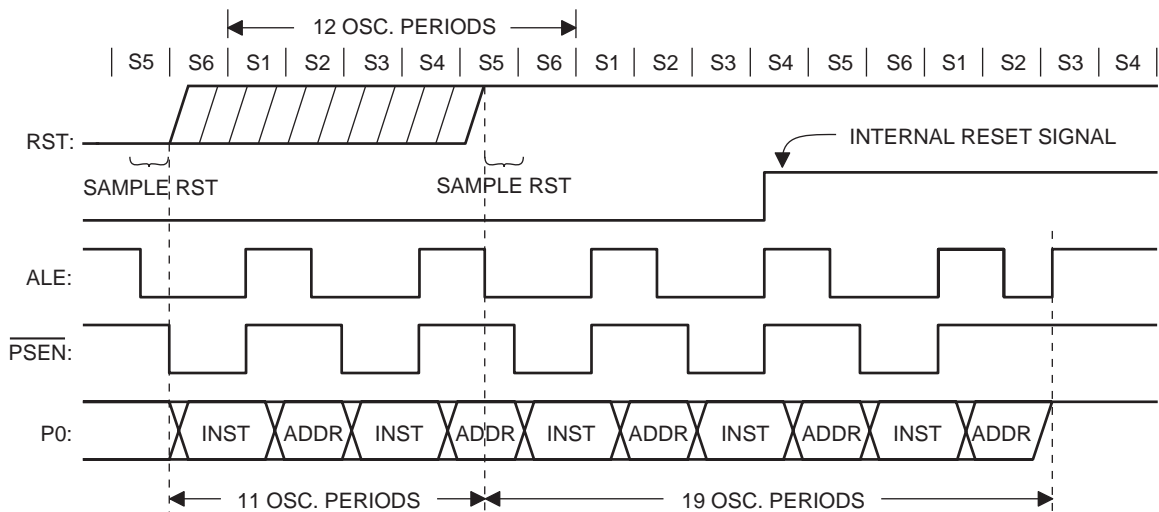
12 OSC. PERIODS

| S5 | S6 | S1 | S2 | S3 | S4 | S5 | S6 | S1 | S2 | S3 | S4 | S5 | S6 | S1 | S2 | S3 | S4 |

RST:

INTERNAL RESET SIGNAL

SAMPLE RST

SAMPLE RST

ALE:

$\overline{PSEN}$:

P0:

INST ADDR INST ADDR INST ADDR INST ADDR INST ADDR

11 OSC. PERIODS

19 OSC. PERIODS